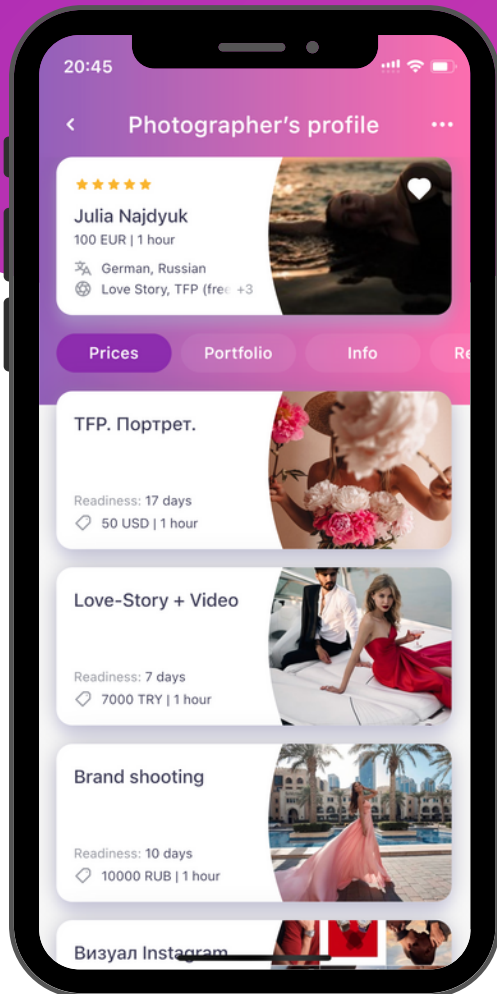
20:45

<

Photographer's profile

•••

★★★★★

Julia Najdyuk

100 EUR | 1 hour

German, Russian

Love Story, TFP (free +3

Prices

Portfolio

Info

Re

TFP. Портрет.

Readiness: 17 days

50 USD | 1 hour

Love-Story + Video

Readiness: 7 days

7000 TRY | 1 hour

Brand shooting

Readiness: 10 days

10000 RUB | 1 hour

Визуал Instagram